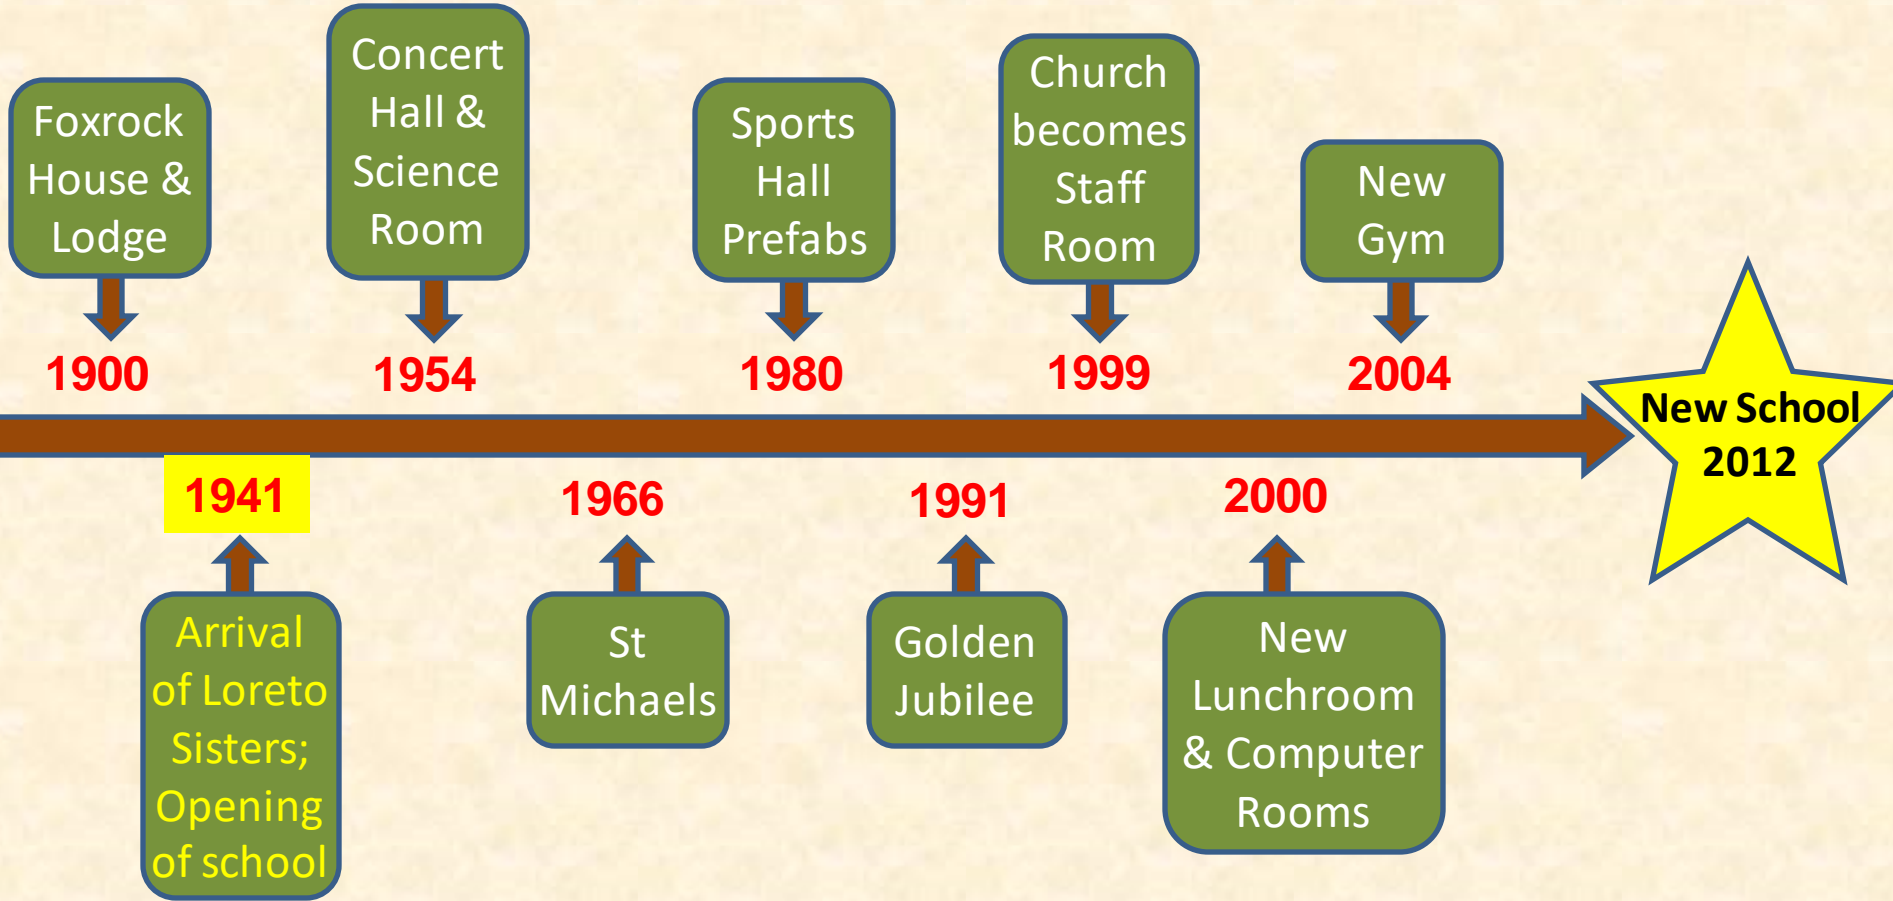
Foxrock House & Lodge
1900

Concert Hall & Science Room
1954

Sports Hall Prefabs
1980

Church becomes Staff Room
1999

New Gym
2004

New School 2012

1941
Arrival of Loreto Sisters; Opening of school

1966
St Michaels

1991
Golden Jubilee

2000
New Lunchroom & Computer Rooms